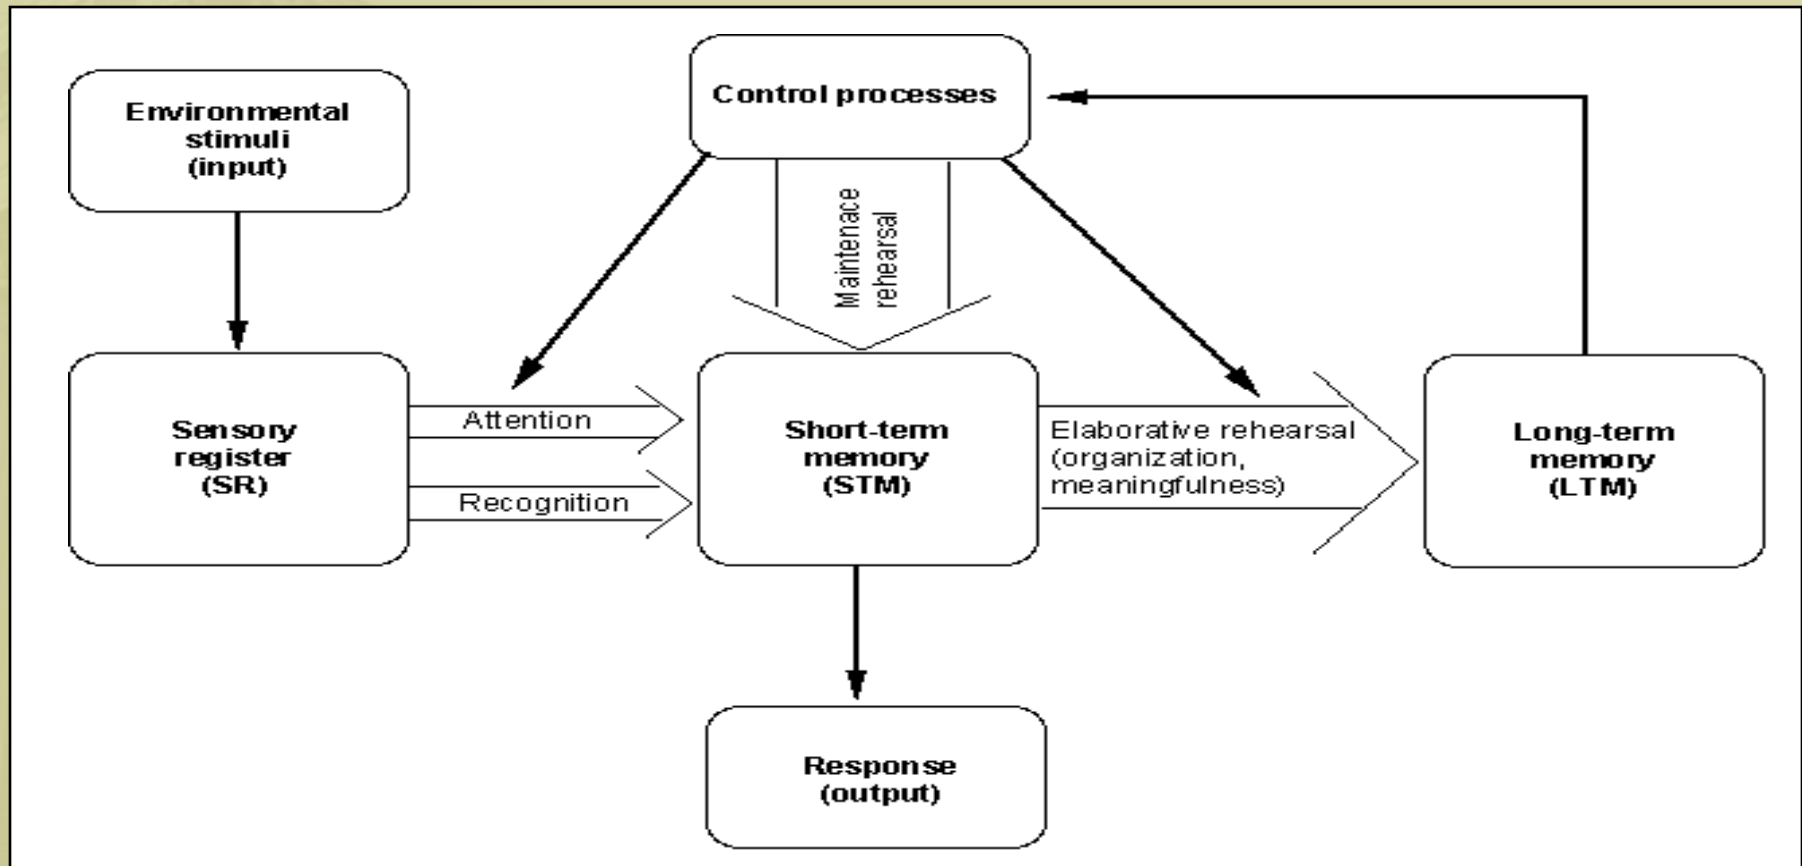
Environmental stimuli (input)

Control processes

Maintenace rehearsal

Sensory register (SR)

Attention

Recognition

Short-term memory (STM)

Elaborative rehearsal (organization, meaningfulness)

Long-term memory (LTM)

Response (output)